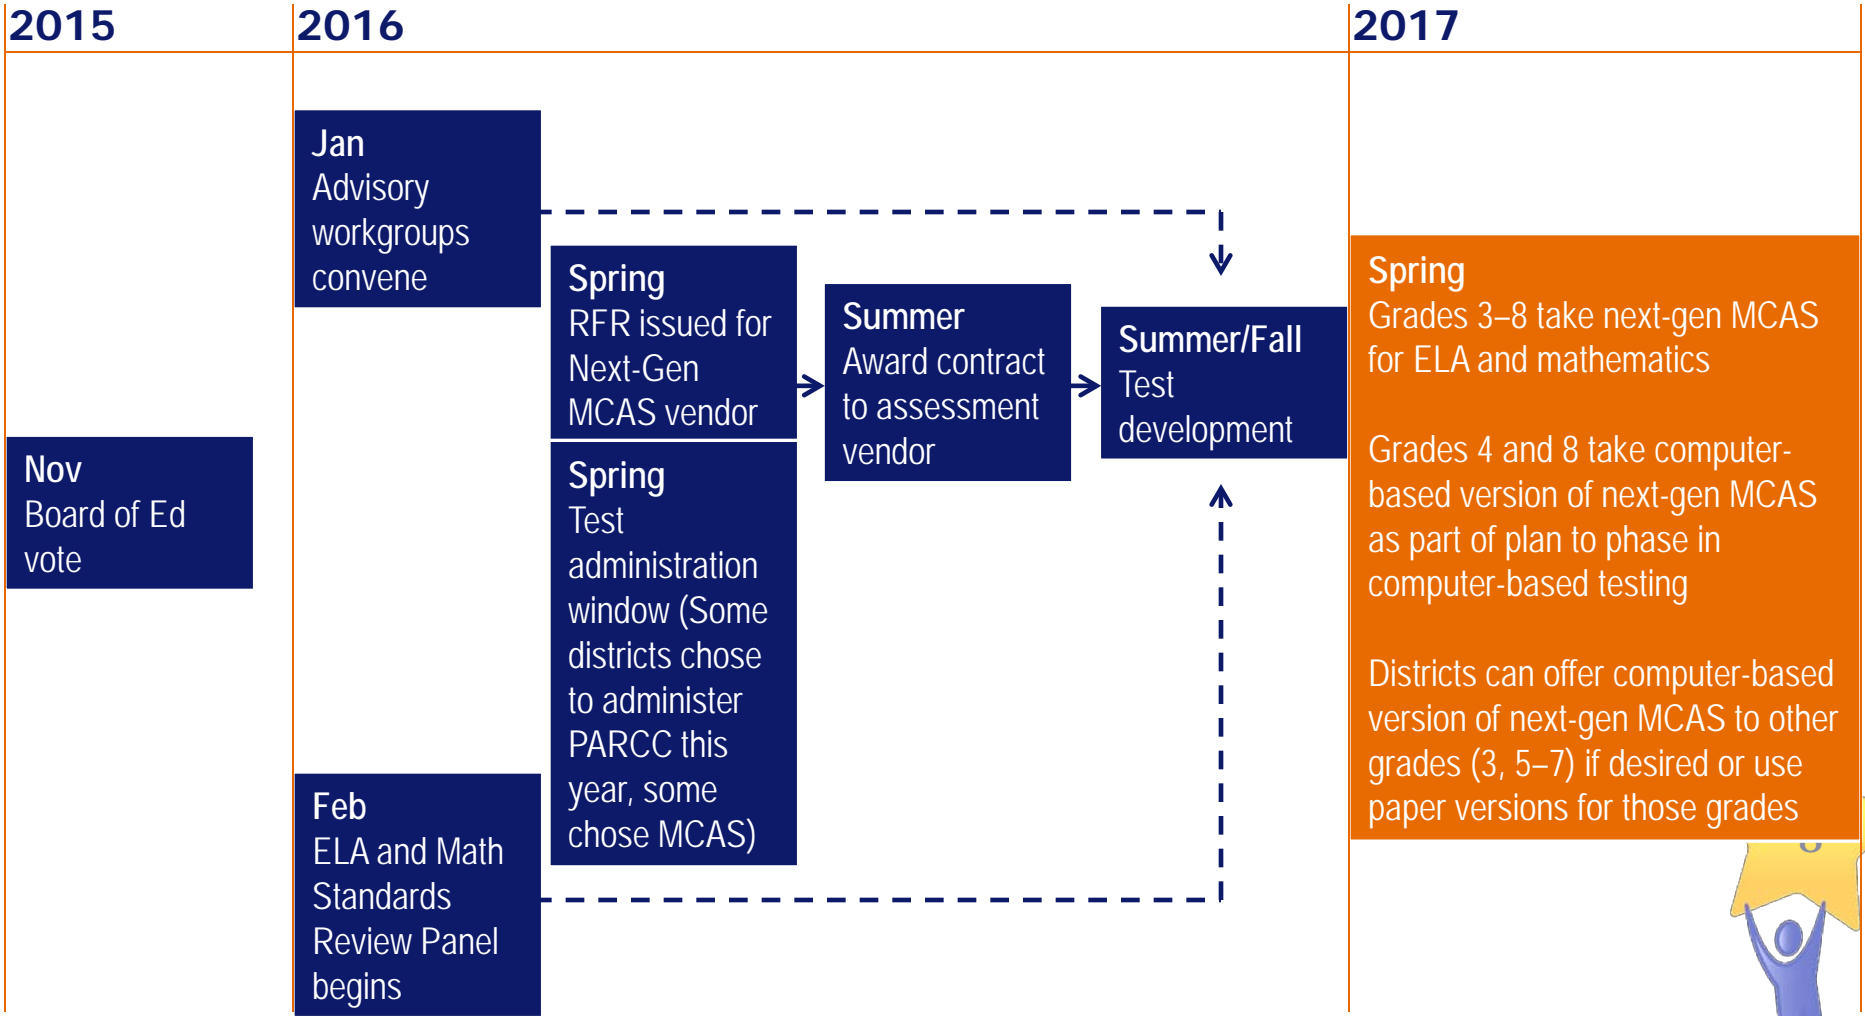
2015

2016

2017

Jan
Advisory workgroups convene

Spring
RFR issued for Next-Gen MCAS vendor

Summer
Award contract to assessment vendor

Summer/Fall
Test development

Spring
Grades 3–8 take next-gen MCAS for ELA and mathematics

Grades 4 and 8 take computer-based version of next-gen MCAS as part of plan to phase in computer-based testing

Districts can offer computer-based version of next-gen MCAS to other grades (3, 5–7) if desired or use paper versions for those grades

Nov
Board of Ed vote

Spring
Test administration window (Some districts chose to administer PARCC this year, some chose MCAS)

Feb
ELA and Math Standards Review Panel begins